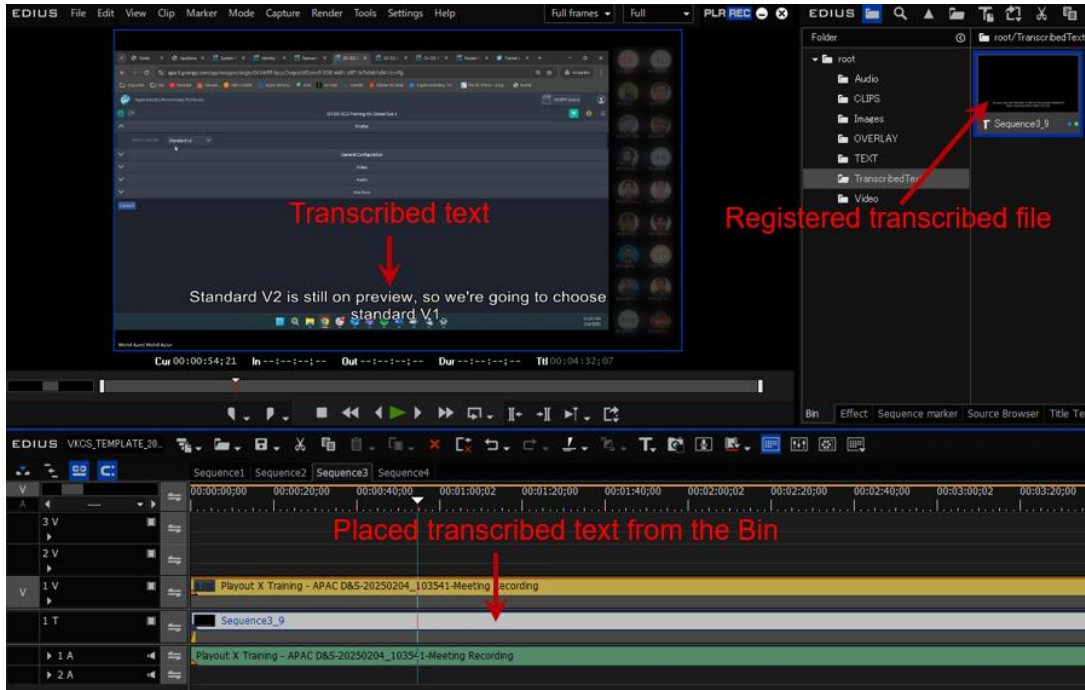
EDIUS File Edit View Clip Marker Mode Capture Render Tools Settings Help

Full frames Full PLR REC

EDIUS

Folder

root/TranscribedText

root
Audio
CLIPS
Images
OVERLAY
TEXT
TranscribedTex
Video

Sequence3_9

Transcribed text

Registered transcribed file

Standard V2 is still on preview, so we're going to choose standard V1

Cur 00:00:54;21 In --:--:--;-- Out --:--:--;-- Dur --:--:--;-- Ttl 00:04:32;07

Bin Effect Sequence marker Source Browser Title Te

EDIUS VKCS_TEMPLATE_20..

Sequence1 Sequence2 Sequence3 Sequence4

00:00:00;00 00:00:20;00 00:00:40;00 00:01:00;02 00:01:20;00 00:01:40;00 00:02:00;02 00:02:20;00 00:02:40;00 00:03:00;02 00:03:20;00

3 V
2 V
1 V
1 T
1 A
2 A

Placed transcribed text from the Bin

Playout X Training - APAC D&S-20250204_103541-Meeting Recording

Sequence3_9

Playout X Training - APAC D&S-20250204_103541-Meeting Recording